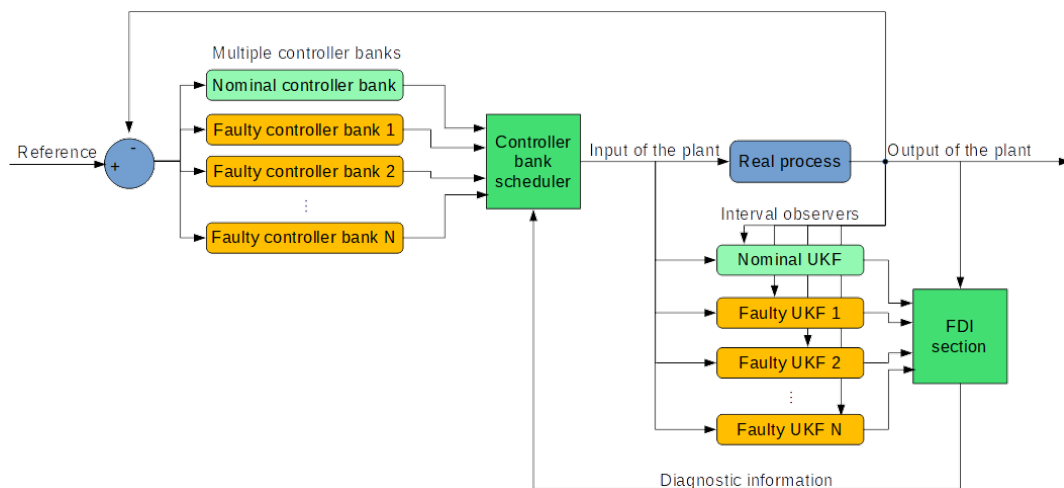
Multiple controller banks

Nominal controller bank

Faulty controller bank 1

Faulty controller bank 2

⋮

Faulty controller bank N

Reference

-

+

Controller bank scheduler

Input of the plant

Real process

Output of the plant

Interval observers

Nominal UKF

Faulty UKF 1

Faulty UKF 2

⋮

Faulty UKF N

FDI section

Diagnostic information